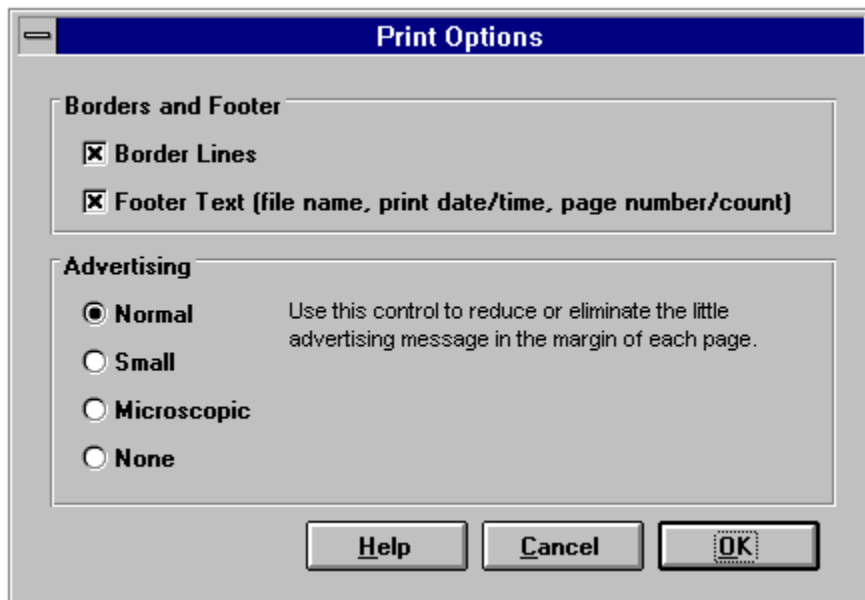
Print Options

Borders and Footer

Border Lines

Footer Text (file name, print date/time, page number/count)

Advertising

Normal

Small

Microscopic

None

Use this control to reduce or eliminate the little advertising message in the margin of each page.

Help

Cancel

OK